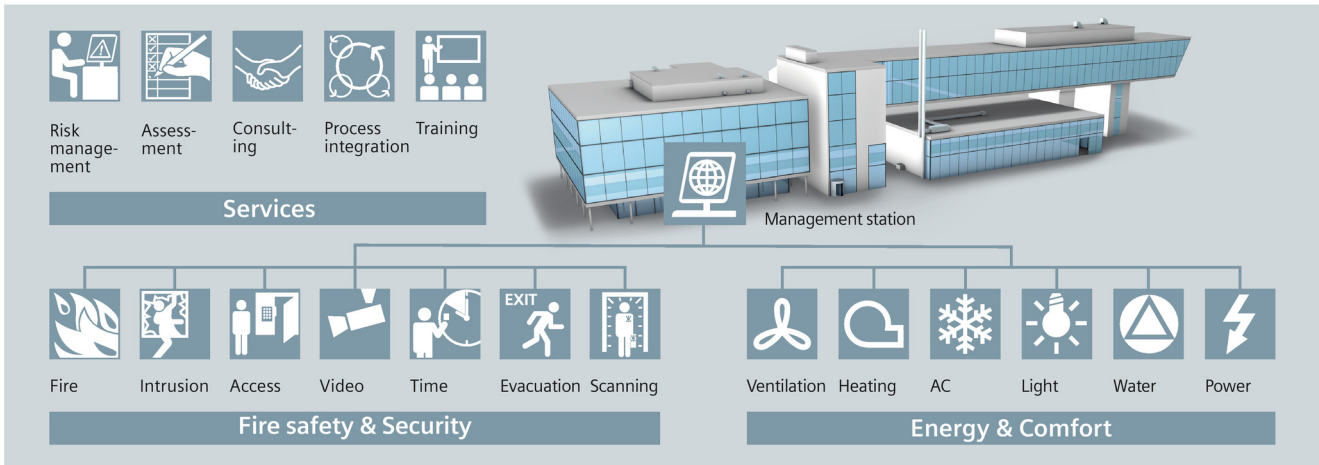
Risk management

Assessment

Consulting

Process integration

Training

Services

Management station

EXIT

Fire

Intrusion

Access

Video

Time

Evacuation

Scanning

Fire safety & Security

Ventilation

Heating

AC

Light

Water

Power

Energy & Comfort